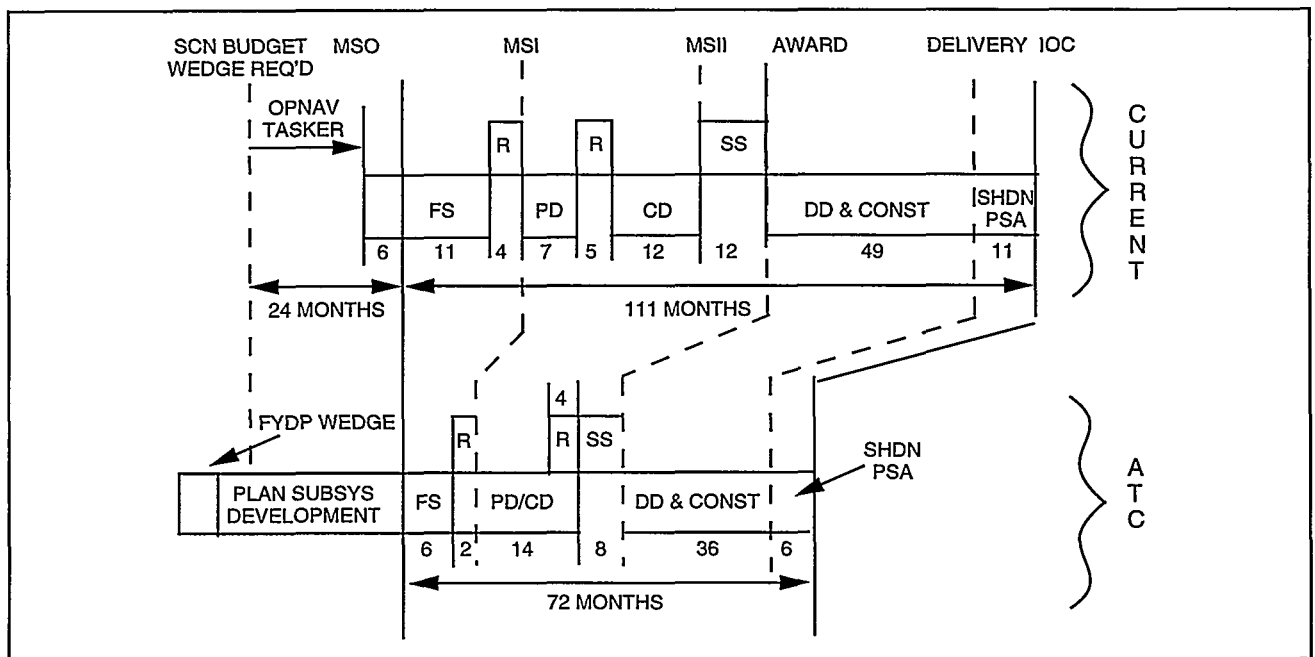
SCN BUDGET WEDGE REQ'D
MSO
MSI
MSII
AWARD
DELIVERY
IOC

OPNAV TASKER

R
R
SS

FS
PD
CD
DD & CONST
SHDN PSA

6
11
4
7
5
12
12
49
11

24 MONTHS
111 MONTHS

CURRENT

FYDP WEDGE

R
4
R
SS

PLAN SUBSYS DEVELOPMENT
FS
PD/CD
DD & CONST
SHDN PSA

6
2
14
8
36
6

72 MONTHS

ATC